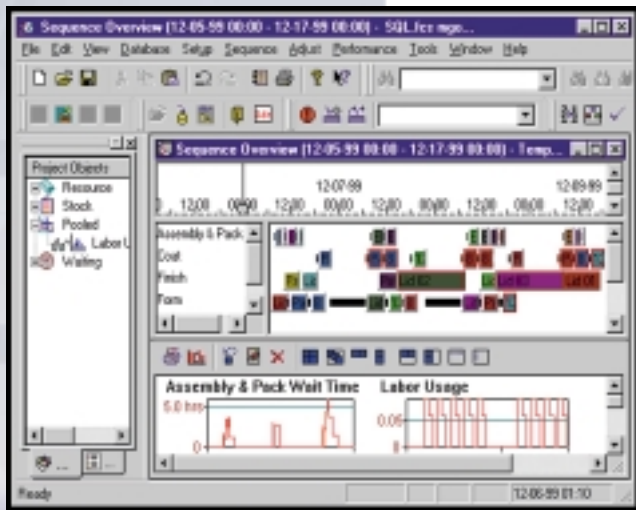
Sequence Overview [12-05-99 00:00 - 12-17-99 00:00] - SQL:fcs mgo...

File Edit View Database Setup Sequence Adjust Performance Tools Window Help

Project Objects
Resource
Stock
Pooled
Labor U
Waiting

Sequence Overview [12-05-99 00:00 - 12-17-99 00:00] - Temp...

12-07-99
12-09-99
12:00 00:00 12:00 00:00 12:00 00:00 12:00 00:00 12:00

Assembly & Pack
Coat
Finish
Form

Lot 03
Lot 02
Lot 01

Assembly & Pack Wait Time
5.0 hrs
0
Labor Usage
0.05
0

Ready
12-05-99 01:10